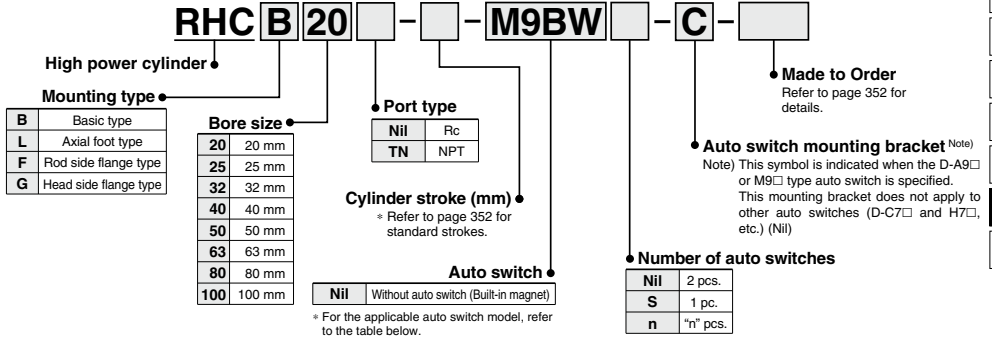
RHC B 20 □ - □ - M9BW □ - C - □

High power cylinder

Mounting type

| B | Basic type |
|---|---|
| L | Axial foot type |
| F | Rod side flange type |
| G | Head side flange type |

Bore size

| 20 | 20 mm |
|---|---|
| 25 | 25 mm |
| 32 | 32 mm |
| 40 | 40 mm |
| 50 | 50 mm |
| 63 | 63 mm |
| 80 | 80 mm |
| 100 | 100 mm |

Port type

| Nil | Rc |
|---|---|
| TN | NPT |

Cylinder stroke (mm)
∗ Refer to page 352 for standard strokes.

Auto switch

| Nil | Without auto switch (Built-in magnet) |
|---|---|

∗ For the applicable auto switch model, refer to the table below.

Made to Order
Refer to page 352 for details.

Auto switch mounting bracket Note)
Note) This symbol is indicated when the D-A9□ or M9□ type auto switch is specified. This mounting bracket does not apply to other auto switches (D-C7□ and H7□, etc.) (Nil)

Number of auto switches

| Nil | 2 pcs. |
|---|---|
| S | 1 pc. |
| n | "n" pcs. |